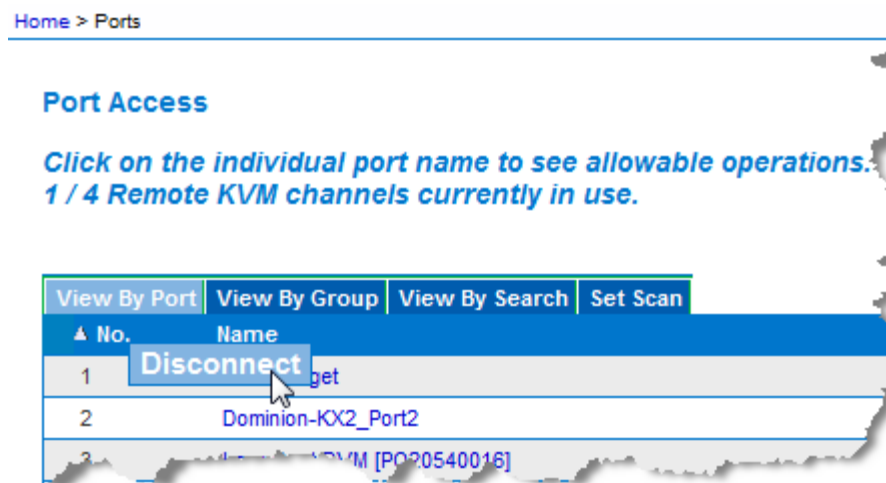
Home > Ports

Port Access

Click on the individual port name to see allowable operations.
1 / 4 Remote KVM channels currently in use.

View By Port | View By Group | View By Search | Set Scan

| ▲ No. | Name |
|---|---|
| 1 | Disconnect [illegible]get |
| 2 | Dominion-KX2_Port2 |
| 3 | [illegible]VM [PQ20540016] |